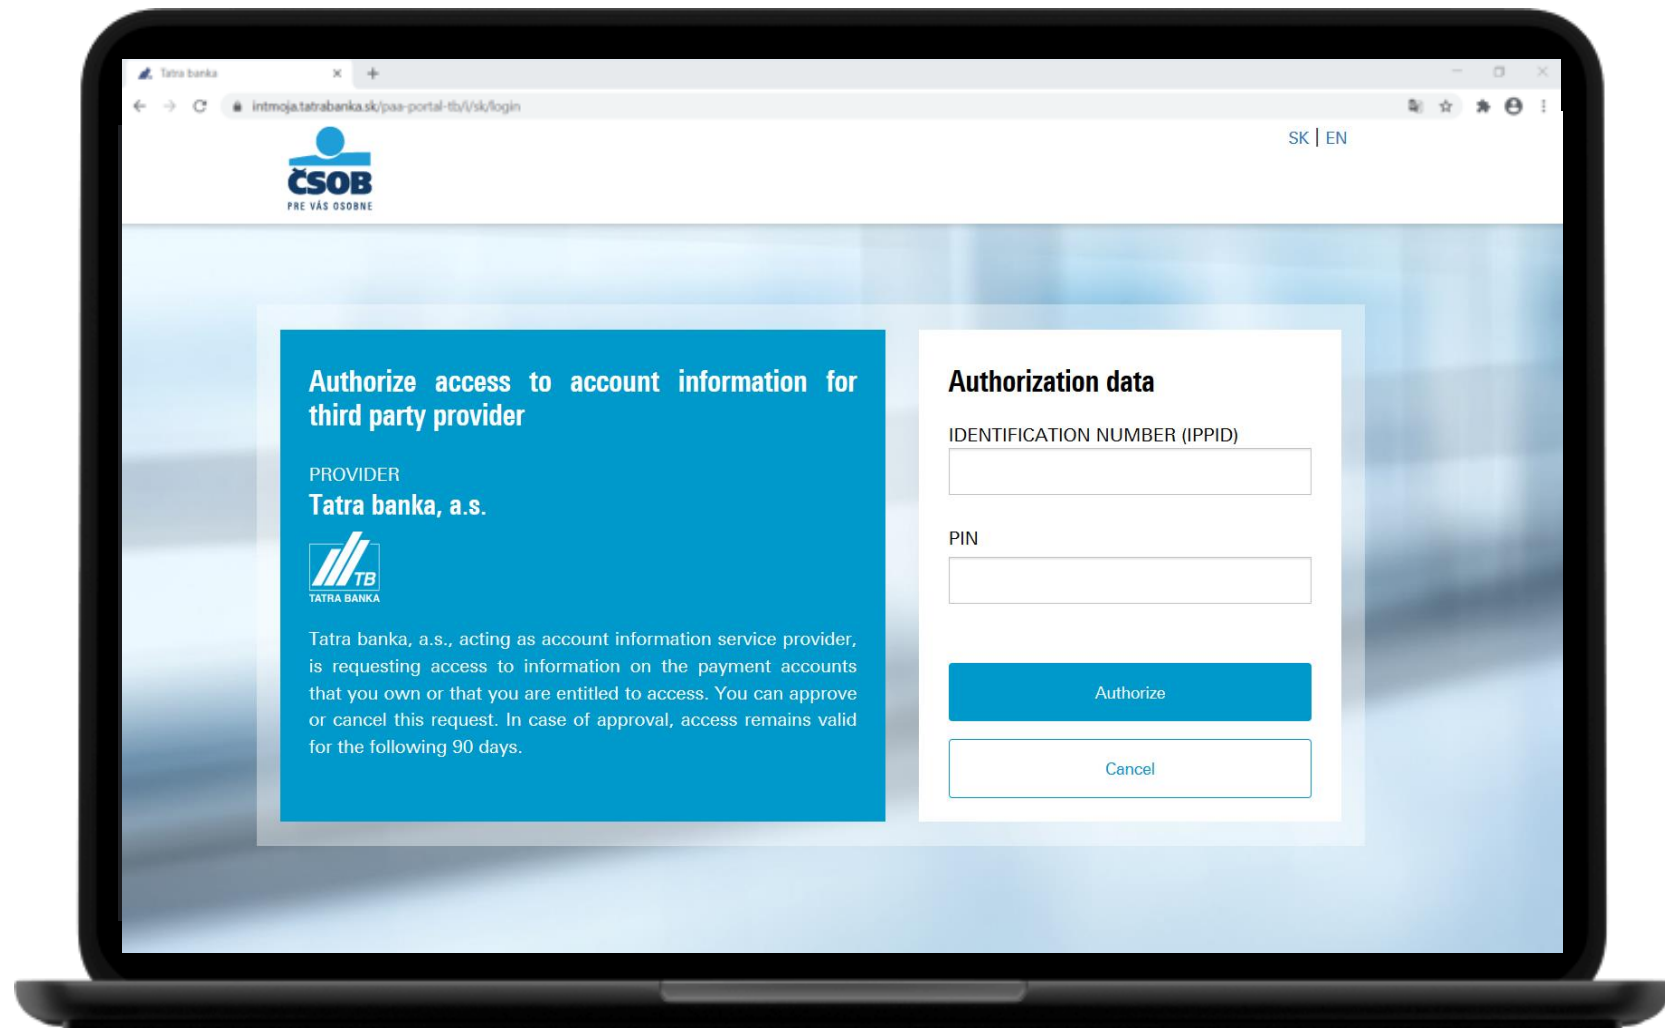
Tatra banka

intmoja.tatrabanka.sk/paa-portal-tb/i/sk/login

SK | EN

ČSOB
PRE VÁS OSOBNE

Authorize access to account information for third party provider

PROVIDER
Tatra banka, a.s.

TB
TATRA BANKA

Tatra banka, a.s., acting as account information service provider, is requesting access to information on the payment accounts that you own or that you are entitled to access. You can approve or cancel this request. In case of approval, access remains valid for the following 90 days.

Authorization data

IDENTIFICATION NUMBER (IPPID)

PIN

Authorize

Cancel